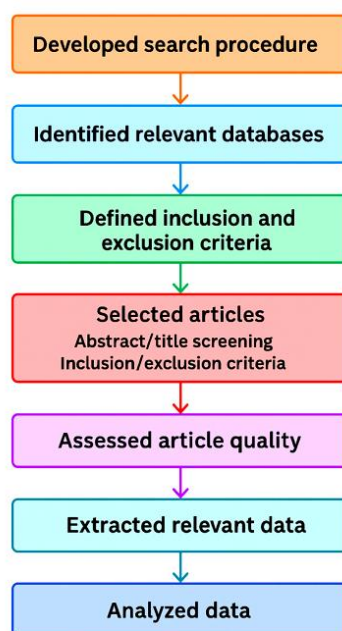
Developed search procedure

Identified relevant databases

Defined inclusion and exclusion criteria

Selected articles
Abstract/title screening
Inclusion/exclusion criteria

Assessed article quality

Extracted relevant data

Analyzed data